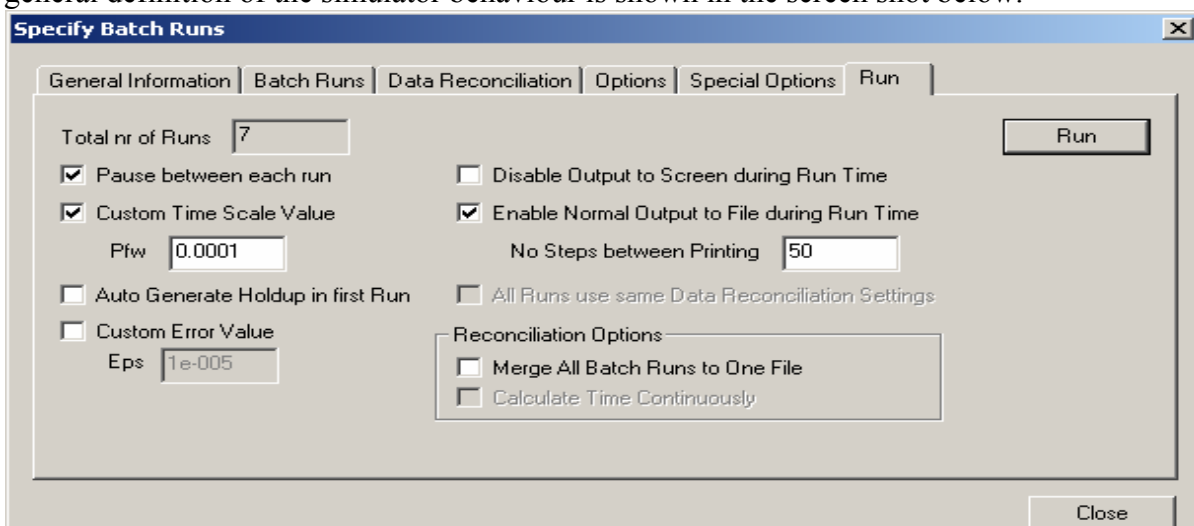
general definition of the simulator behaviour is shown in the screen shot below.

Specify Batch Runs

General Information | Batch Runs | Data Reconciliation | Options | Special Options | Run

Total nr of Runs 7

Run

Pause between each run

Custom Time Scale Value

Pfw 0.0001

Auto Generate Holdup in first Run

Custom Error Value

Eps 1e-005

Disable Output to Screen during Run Time

Enable Normal Output to File during Run Time

No Steps between Printing 50

All Runs use same Data Reconciliation Settings

Reconciliation Options

Merge All Batch Runs to One File

Calculate Time Continuously

Close